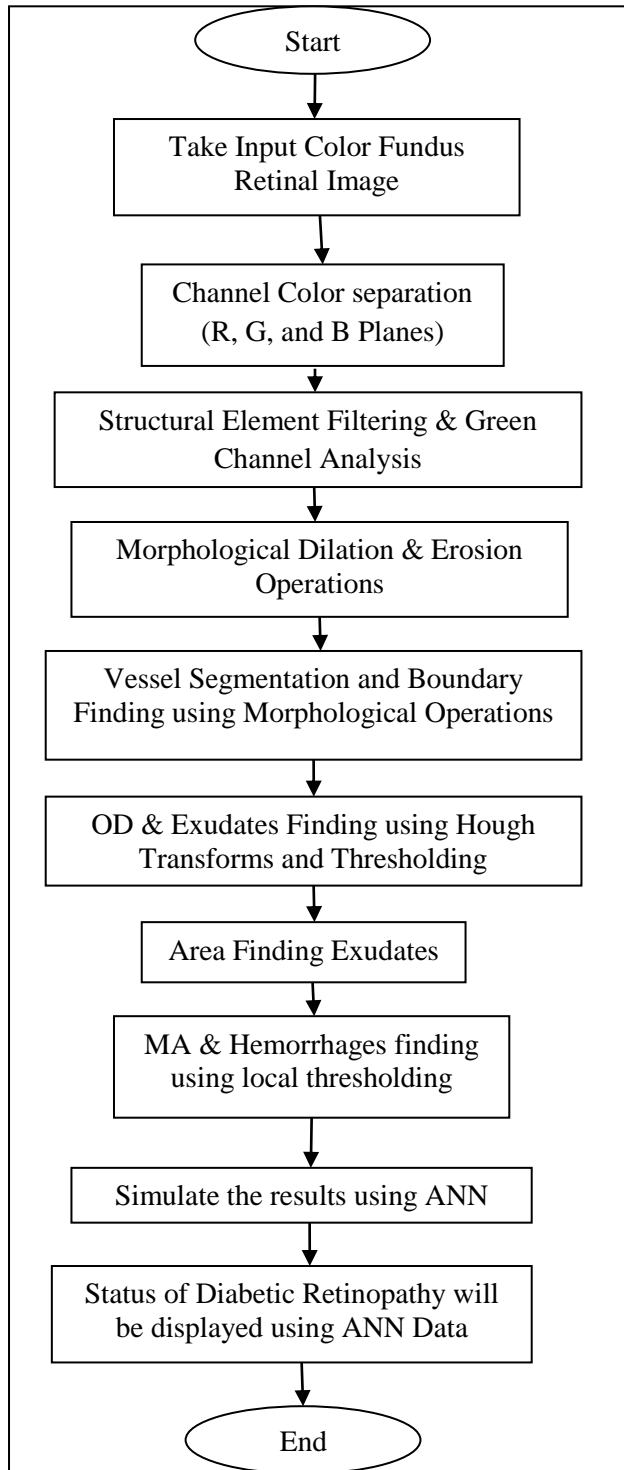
Start

Take Input Color Fundus Retinal Image

Channel Color separation (R, G, and B Planes)

Structural Element Filtering & Green Channel Analysis

Morphological Dilation & Erosion Operations

Vessel Segmentation and Boundary Finding using Morphological Operations

OD & Exudates Finding using Hough Transforms and Thresholding

Area Finding Exudates

MA & Hemorrhages finding using local thresholding

Simulate the results using ANN

Status of Diabetic Retinopathy will be displayed using ANN Data

End